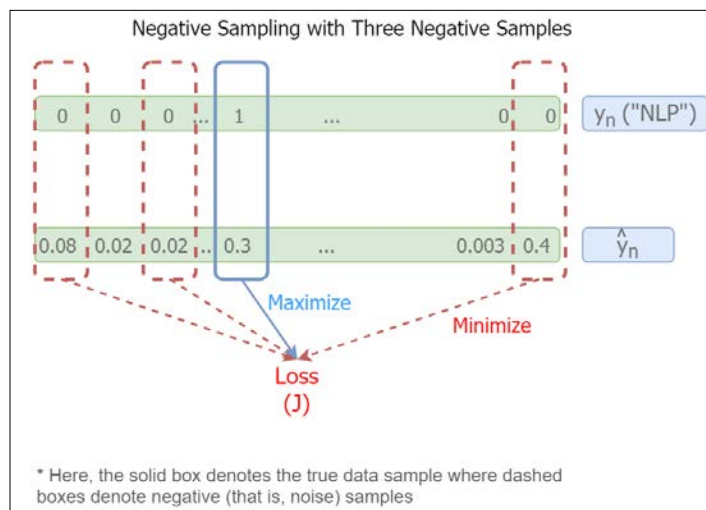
Negative Sampling with Three Negative Samples

| 0 | 0 | 0 | .. | 1 | ... | 0 | 0 |
|---|---|---|---|---|---|---|---|

$y_n$ ("NLP")

| 0.08 | 0.02 | 0.02 | .. | 0.3 | ... | 0.003 | 0.4 |
|---|---|---|---|---|---|---|---|

$\hat{y}_n$

Maximize

Minimize

Loss
(J)

* Here, the solid box denotes the true data sample where dashed boxes denote negative (that is, noise) samples